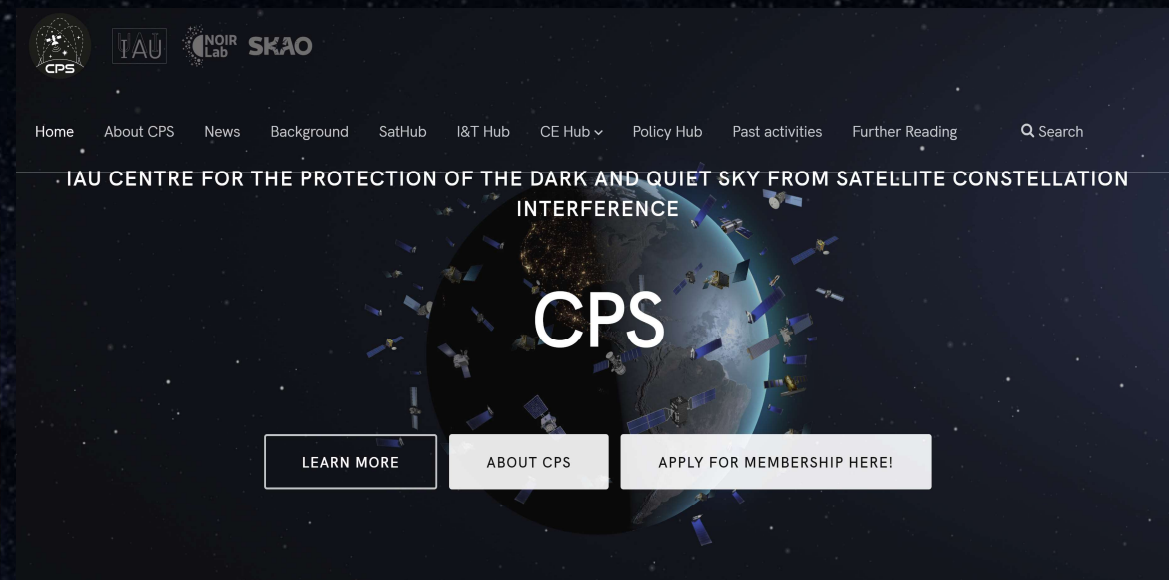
CPS IAU NOIRLab SKAO

Home About CPS News Background SatHub I&T Hub CE Hub Policy Hub Past activities Further Reading Search

IAU CENTRE FOR THE PROTECTION OF THE DARK AND QUIET SKY FROM SATELLITE CONSTELLATION INTERFERENCE

CPS

LEARN MORE ABOUT CPS APPLY FOR MEMBERSHIP HERE!